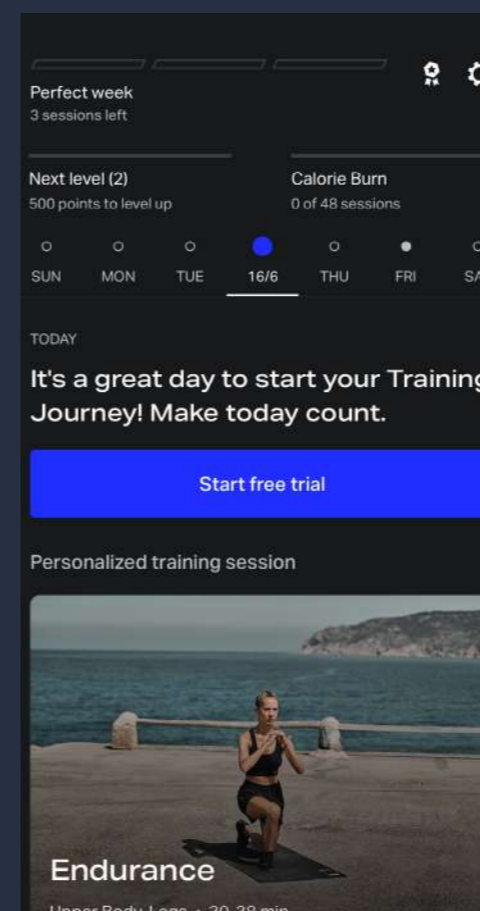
Perfect week
3 sessions left

Next level (2)
500 points to level up

Calorie Burn
0 of 48 sessions

SUN MON TUE 16/6 THU FRI SA

TODAY

It's a great day to start your Trainin Journey! Make today count.

Start free trial

Personalized training session

Endurance

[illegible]